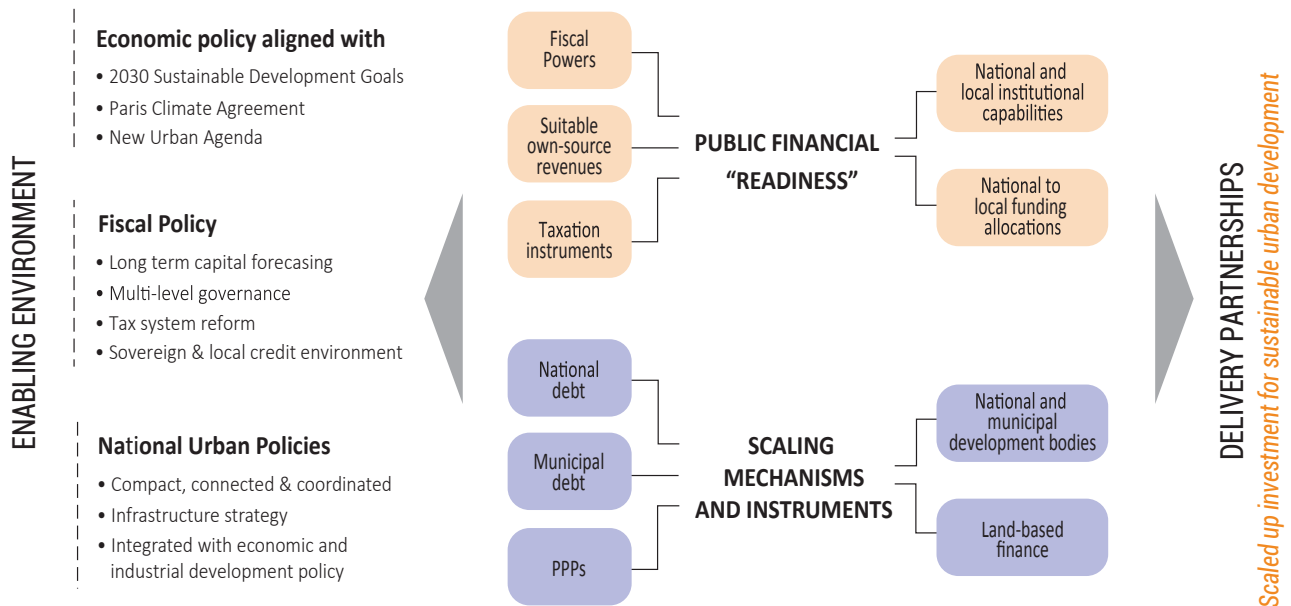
ENABLING ENVIRONMENT

Economic policy aligned with
• 2030 Sustainable Development Goals
• Paris Climate Agreement
• New Urban Agenda

Fiscal Policy
• Long term capital forecasing
• Multi-level governance
• Tax system reform
• Sovereign & local credit environment

National Urban Policies
• Compact, connected & coordinated
• Infrastructure strategy
• Integrated with economic and industrial development policy

Fiscal Powers

Suitable own-source revenues

Taxation instruments

PUBLIC FINANCIAL "READINESS"

National and local institutional capabilities

National to local funding allocations

National debt

Municipal debt

PPPs

SCALING MECHANISMS AND INSTRUMENTS

National and municipal development bodies

Land-based finance

DELIVERY PARTNERSHIPS

Scaled up investment for sustainable urban development